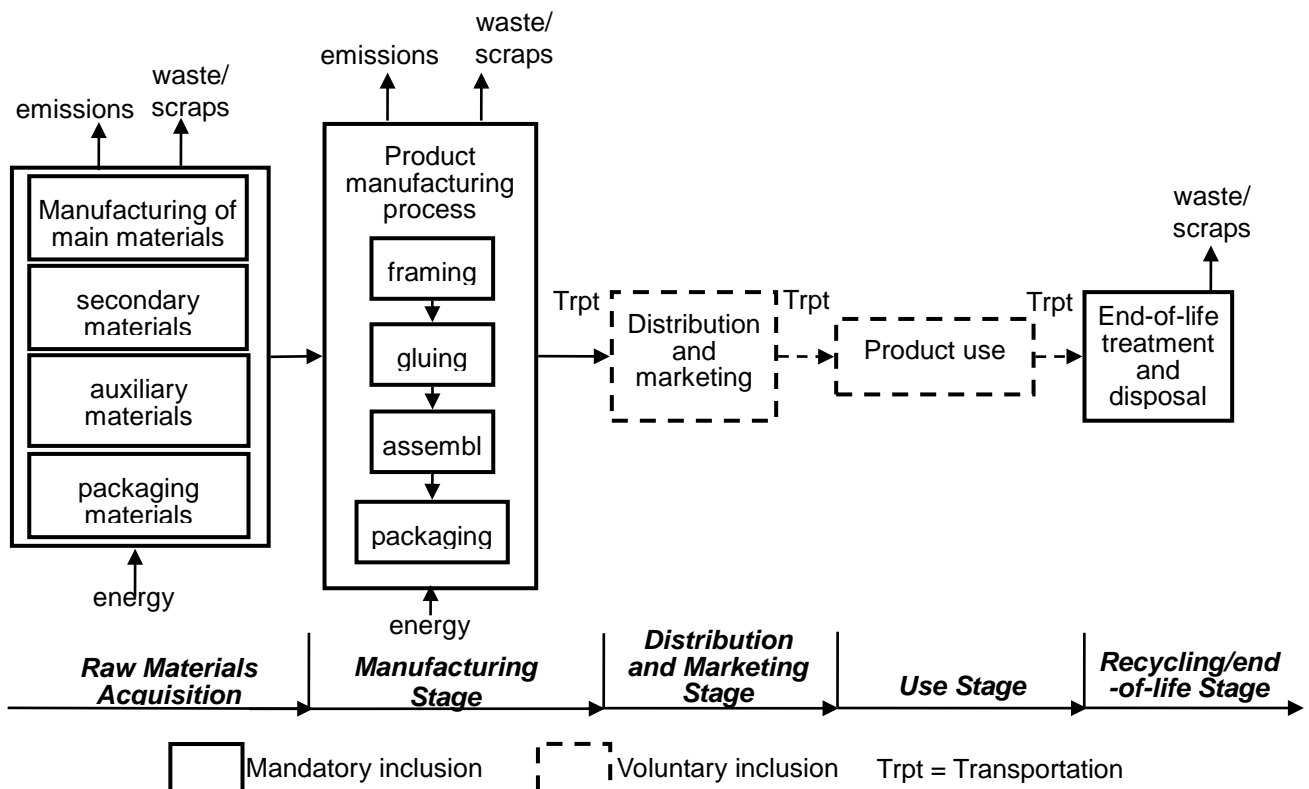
emissions

waste/ scraps

Manufacturing of main materials

secondary materials

auxiliary materials

packaging materials

energy

emissions

waste/ scraps

Product manufacturing process

framing

gluing

assembl

packaging

energy

Trpt

Distribution and marketing

Trpt

Product use

Trpt

waste/ scraps

End-of-life treatment and disposal

Raw Materials Acquisition

Manufacturing Stage

Distribution and Marketing Stage

Use Stage

Recycling/end -of-life Stage

Mandatory inclusion

Voluntary inclusion

Trpt = Transportation